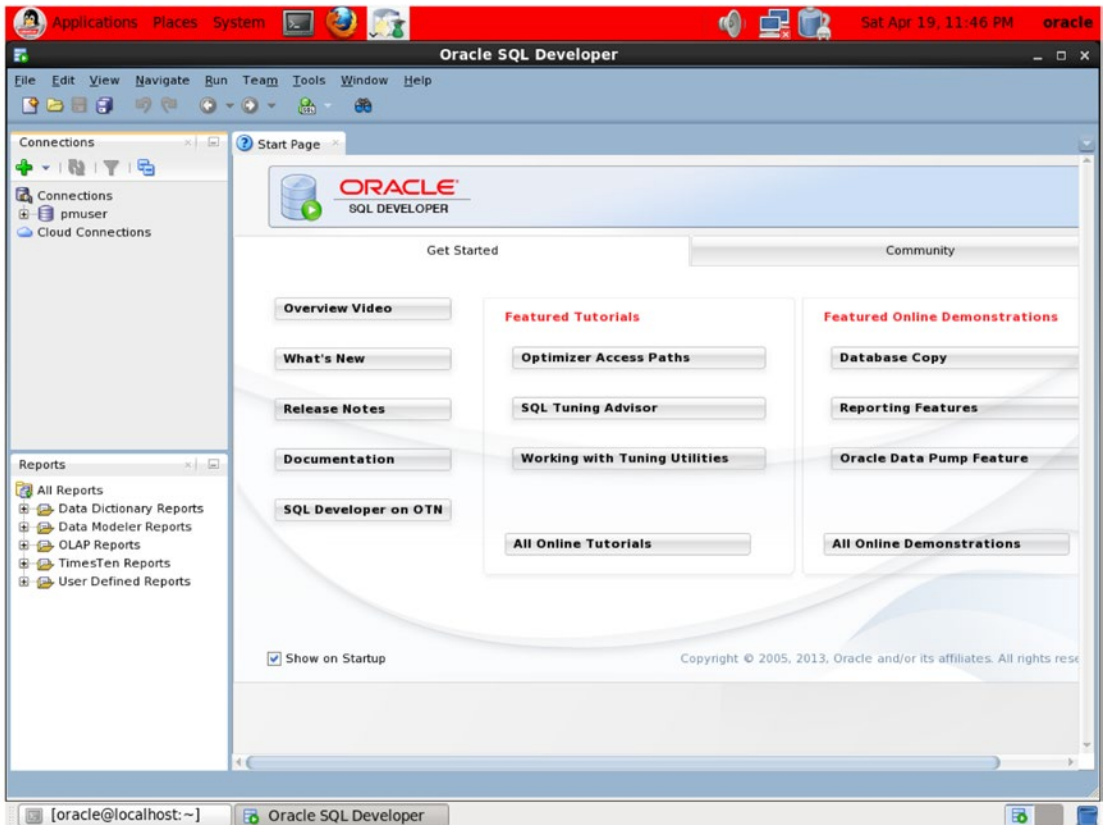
Applications Places System

Sat Apr 19, 11:46 PM oracle

Oracle SQL Developer

File Edit View Navigate Run Team Tools Window Help

Connections

Connections
pmuser
Cloud Connections

Reports

All Reports
Data Dictionary Reports
Data Modeler Reports
OLAP Reports
TimesTen Reports
User Defined Reports

Start Page

ORACLE
SQL DEVELOPER

Get Started

Community

Overview Video

What's New

Release Notes

Documentation

SQL Developer on OTN

Featured Tutorials

Optimizer Access Paths

SQL Tuning Advisor

Working with Tuning Utilities

All Online Tutorials

Featured Online Demonstrations

Database Copy

Reporting Features

Oracle Data Pump Feature

All Online Demonstrations

Show on Startup

Copyright © 2005, 2013, Oracle and/or its affiliates. All rights rese

[oracle@localhost:~]

Oracle SQL Developer